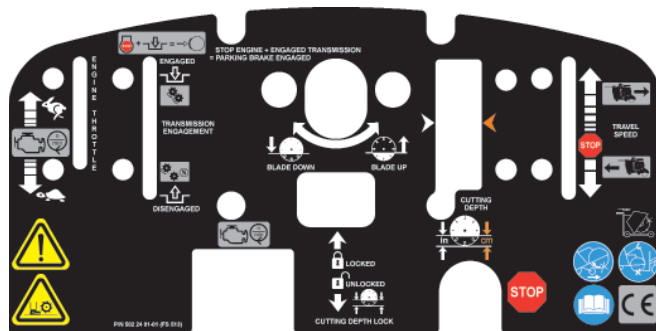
STOP ENGINE + ENGAGED TRANSMISSION = PARKING BRAKE ENGAGED

ENGINE THROTTLE

ENGAGED

TRANSMISSION ENGAGEMENT

DISENGAGED

BLADE DOWN

BLADE UP

TRAVEL SPEED

STOP

CUTTING DEPTH

in

cm

LOCKED

UNLOCKED

CUTTING DEPTH LOCK

STOP

CE

P/N 502 24 81-01 (FS 513)